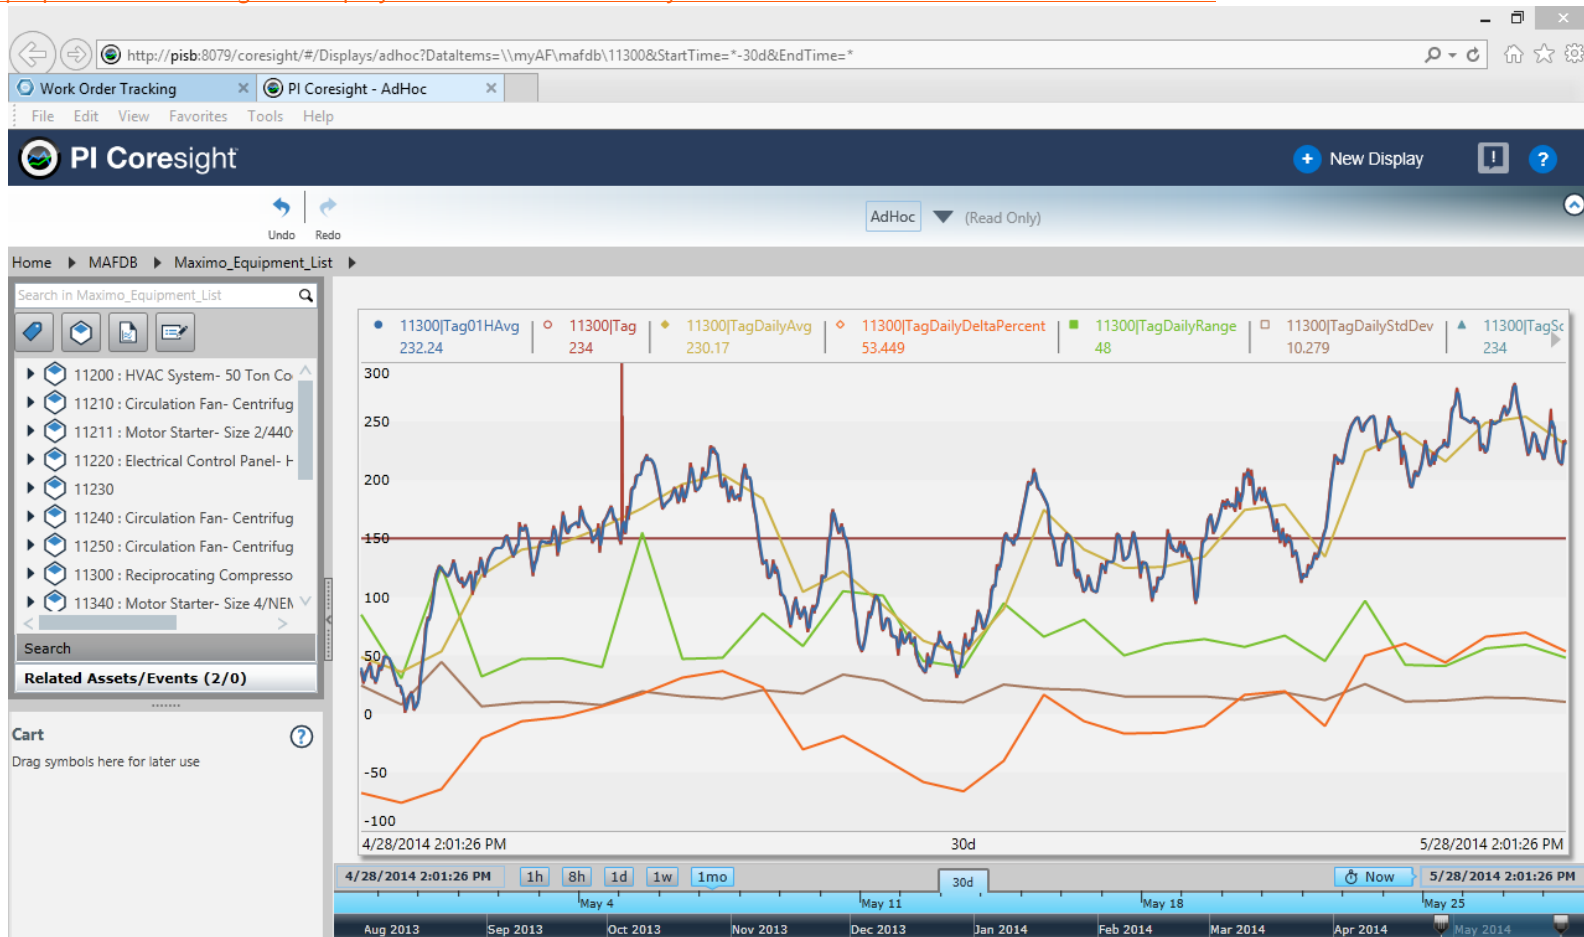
http://pisb:8079/coresight/#/Displays/adhoc?DataItems=\\myAF\mafdb\11300&StartTime=*-30d&EndTime=*

Work Order Tracking
PI Coresight - AdHoc

File Edit View Favorites Tools Help

PI Coresight

New Display

Undo Redo

AdHoc (Read Only)

Home MAFDB Maximo_Equipment_List

Search in Maximo_Equipment_List

11200 : HVAC System- 50 Ton Co
11210 : Circulation Fan- Centrifug
11211 : Motor Starter- Size 2/440
11220 : Electrical Control Panel- H
11230
11240 : Circulation Fan- Centrifug
11250 : Circulation Fan- Centrifug
11300 : Reciprocating Compresso
11340 : Motor Starter- Size 4/NEN

Search

Related Assets/Events (2/0)

Cart

Drag symbols here for later use

| 11300\|Tag01HAvg | 11300\|Tag | 11300\|TagDailyAvg | 11300\|TagDailyDeltaPercent | 11300\|TagDailyRange | 11300\|TagDailyStdDev | 11300\|TagSc |
|---|---|---|---|---|---|---|
| 232.24 | 234 | 230.17 | 53.449 | 48 | 10.279 | 234 |

300
250
200
150
100
50
0
-50
-100

4/28/2014 2:01:26 PM 30d 5/28/2014 2:01:26 PM

4/28/2014 2:01:26 PM 1h 8h 1d 1w 1mo 30d Now 5/28/2014 2:01:26 PM

May 4 May 11 May 18 May 25

Aug 2013 Sep 2013 Oct 2013 Nov 2013 Dec 2013 Jan 2014 Feb 2014 Mar 2014 Apr 2014 May 2014